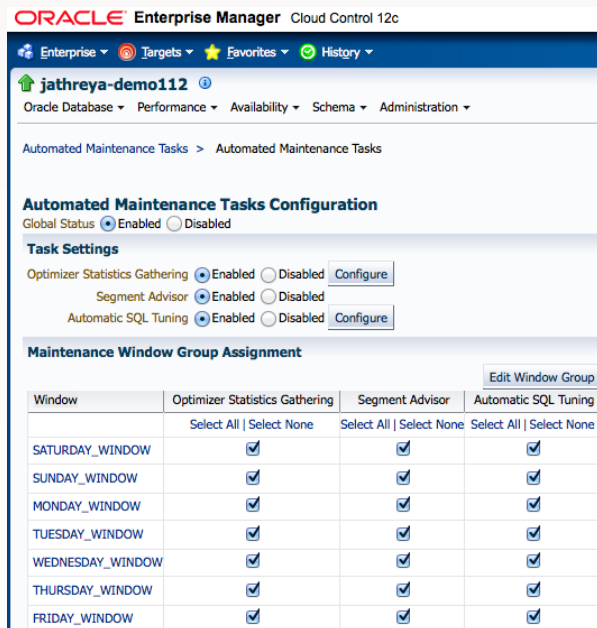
ORACLE Enterprise Manager Cloud Control 12c

Enterprise ▾ Targets ▾ Favorites ▾ History ▾

jathreya-demo112

Oracle Database ▾ Performance ▾ Availability ▾ Schema ▾ Administration ▾

Automated Maintenance Tasks > Automated Maintenance Tasks

Automated Maintenance Tasks Configuration

Global Status Enabled Disabled

Task Settings

Optimizer Statistics Gathering Enabled Disabled Configure

Segment Advisor Enabled Disabled

Automatic SQL Tuning Enabled Disabled Configure

Maintenance Window Group Assignment

Edit Window Group

| Window | Optimizer Statistics Gathering | Segment Advisor | Automatic SQL Tuning |
|---|---|---|---|
| | Select All \| Select None | Select All \| Select None | Select All \| Select None |
| SATURDAY_WINDOW | ☑ | ☑ | ☑ |
| SUNDAY_WINDOW | ☑ | ☑ | ☑ |
| MONDAY_WINDOW | ☑ | ☑ | ☑ |
| TUESDAY_WINDOW | ☑ | ☑ | ☑ |
| WEDNESDAY_WINDOW | ☑ | ☑ | ☑ |
| THURSDAY_WINDOW | ☑ | ☑ | ☑ |
| FRIDAY_WINDOW | ☑ | ☑ | ☑ |